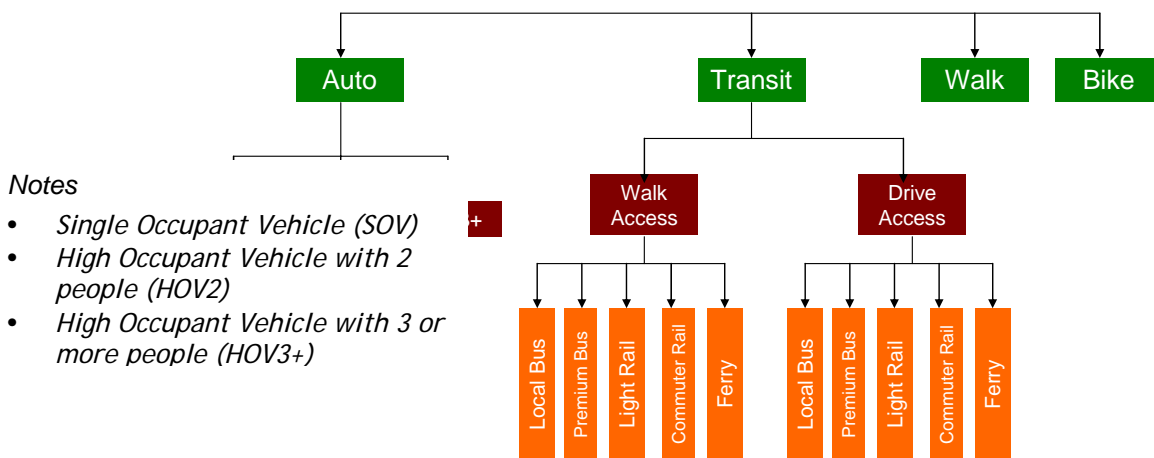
Auto

Transit

Walk

Bike

Notes

- Single Occupant Vehicle (SOV)
- High Occupant Vehicle with 2 people (HOV2)
- High Occupant Vehicle with 3 or more people (HOV3+)

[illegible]+

Walk Access

Drive Access

Local Bus

Premium Bus

Light Rail

Commuter Rail

Ferry

Local Bus

Premium Bus

Light Rail

Commuter Rail

Ferry